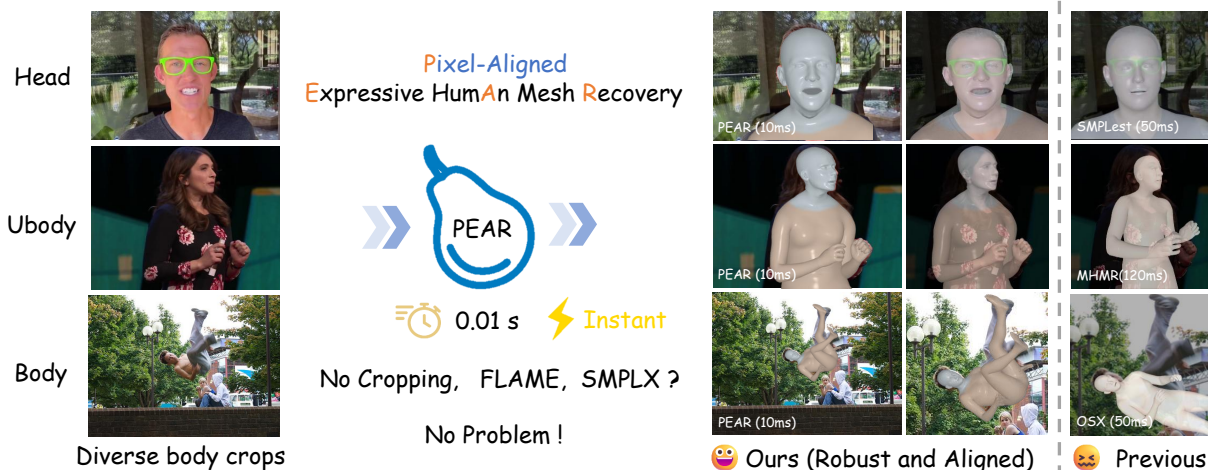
Head

Ubody

Body

Diverse body crops

Pixel-Aligned
Expressive HumAn Mesh Recovery

PEAR

0.01 s Instant

No Cropping, FLAME, SMPLX ?

No Problem !

PEAR (10ms)

PEAR (10ms)

PEAR (10ms)

SMPLest (50ms)

MHMR(120ms)

OSX (50ms)

Ours (Robust and Aligned)

Previous